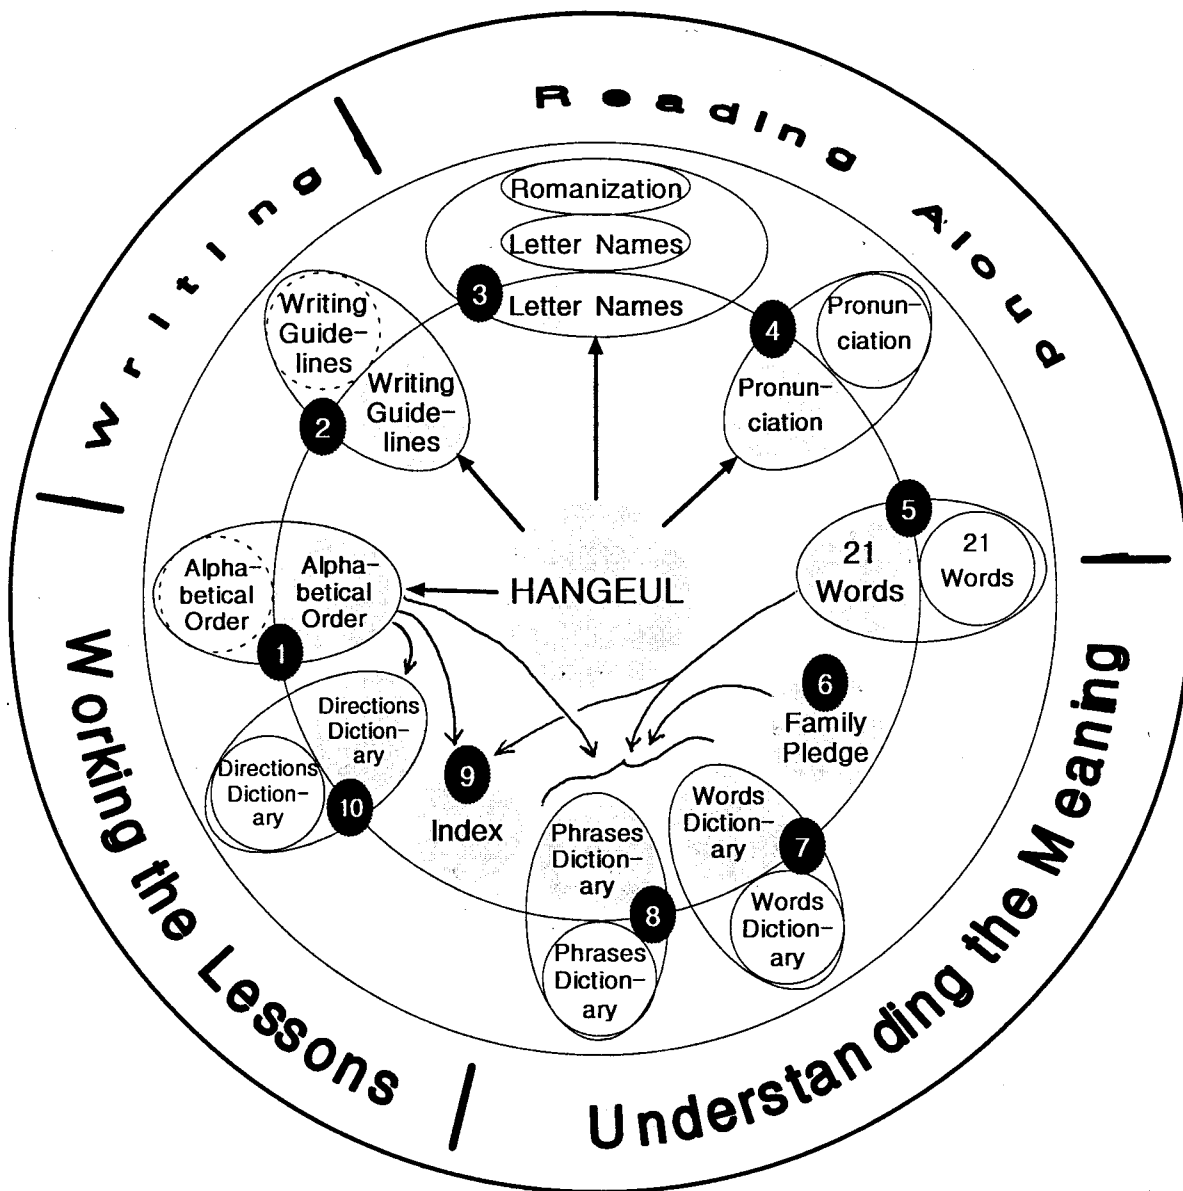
Reading Aloud

Writing

Working the Lessons

Understanding the Meaning

Romanization

Letter Names

3 Letter Names

4 Pronunciation

Pronunciation

Writing Guidelines

Writing Guidelines

2

5

21 Words

21 Words

Alphabetical Order

Alphabetical Order

HANGEUL

1

6 Family Pledge

Directions Dictionary

Directions Dictionary

10

9 Index

Phrases Dictionary

8

Phrases Dictionary

Words Dictionary

7

Words Dictionary